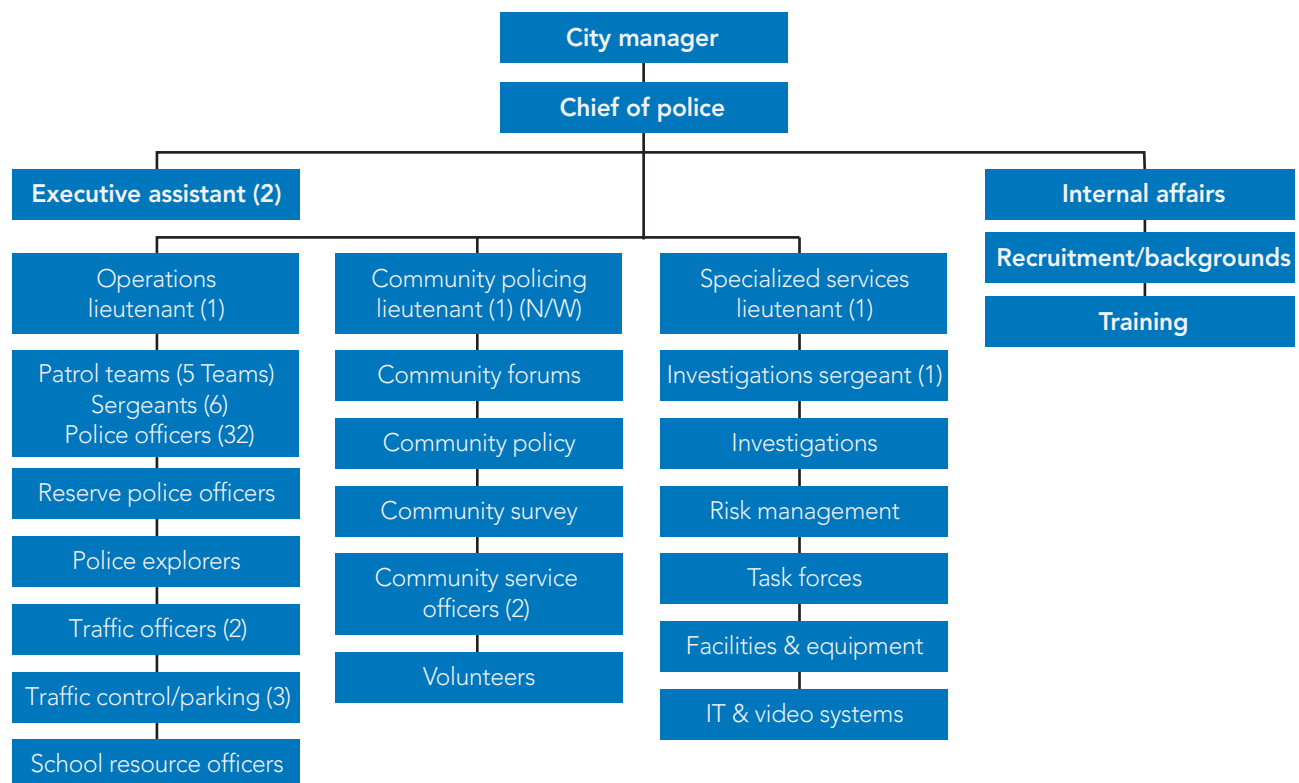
City manager

Chief of police

Executive assistant (2)

Internal affairs

Recruitment/backgrounds

Training

Operations lieutenant (1)

Patrol teams (5 Teams) Sergeants (6) Police officers (32)

Reserve police officers

Police explorers

Traffic officers (2)

Traffic control/parking (3)

School resource officers

Community policing lieutenant (1) (N/W)

Community forums

Community policy

Community survey

Community service officers (2)

Volunteers

Specialized services lieutenant (1)

Investigations sergeant (1)

Investigations

Risk management

Task forces

Facilities & equipment

IT & video systems